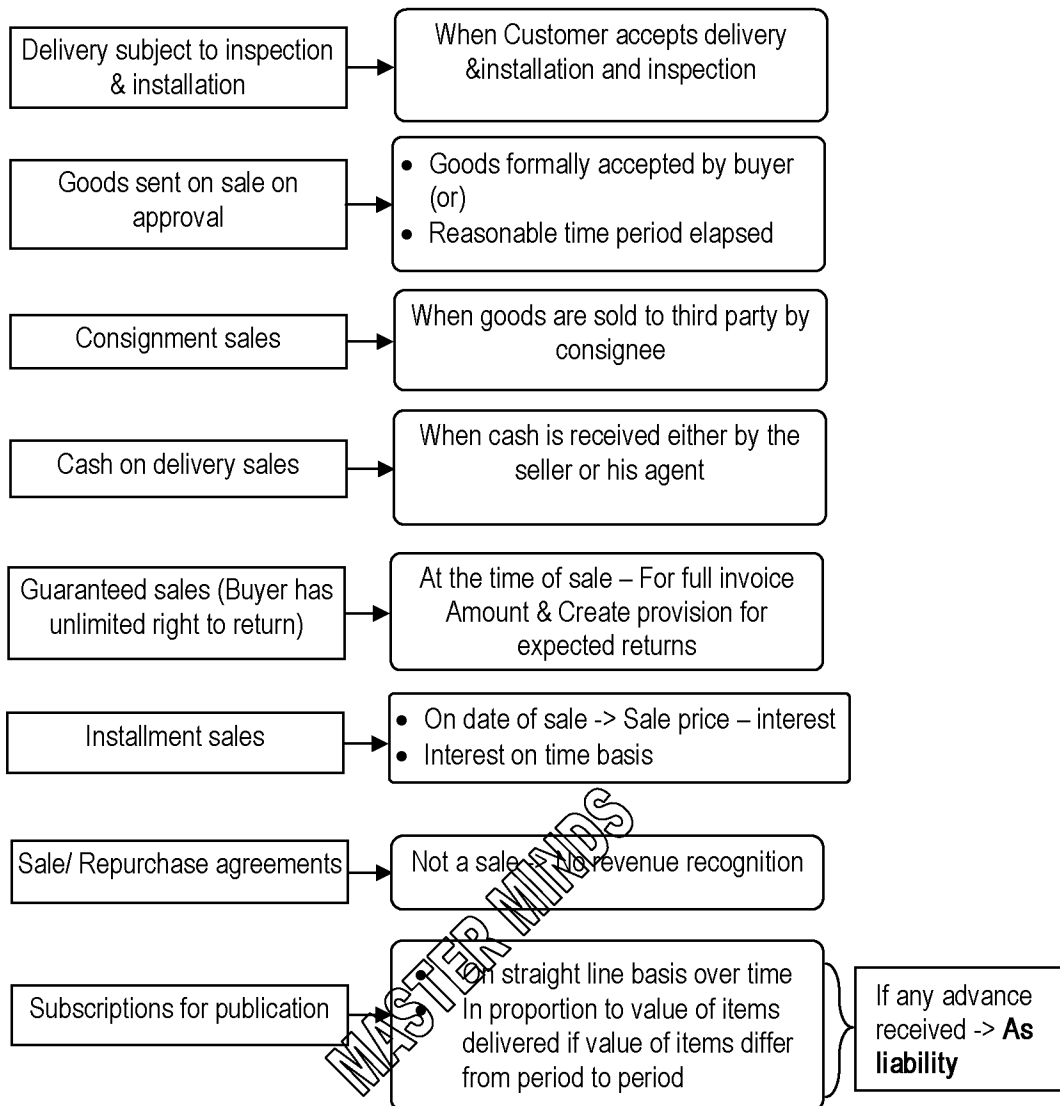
Delivery subject to inspection & installation

When Customer accepts delivery &installation and inspection

Goods sent on sale on approval

- Goods formally accepted by buyer (or)
- Reasonable time period elapsed

Consignment sales

When goods are sold to third party by consignee

Cash on delivery sales

When cash is received either by the seller or his agent

Guaranteed sales (Buyer has unlimited right to return)

At the time of sale – For full invoice Amount & Create provision for expected returns

Installment sales

- On date of sale -> Sale price – interest
- Interest on time basis

Sale/ Repurchase agreements

Not a sale -> No revenue recognition

Subscriptions for publication

- On straight line basis over time
- In proportion to value of items delivered if value of items differ from period to period

If any advance received -> **As liability**

MASTER MINDS